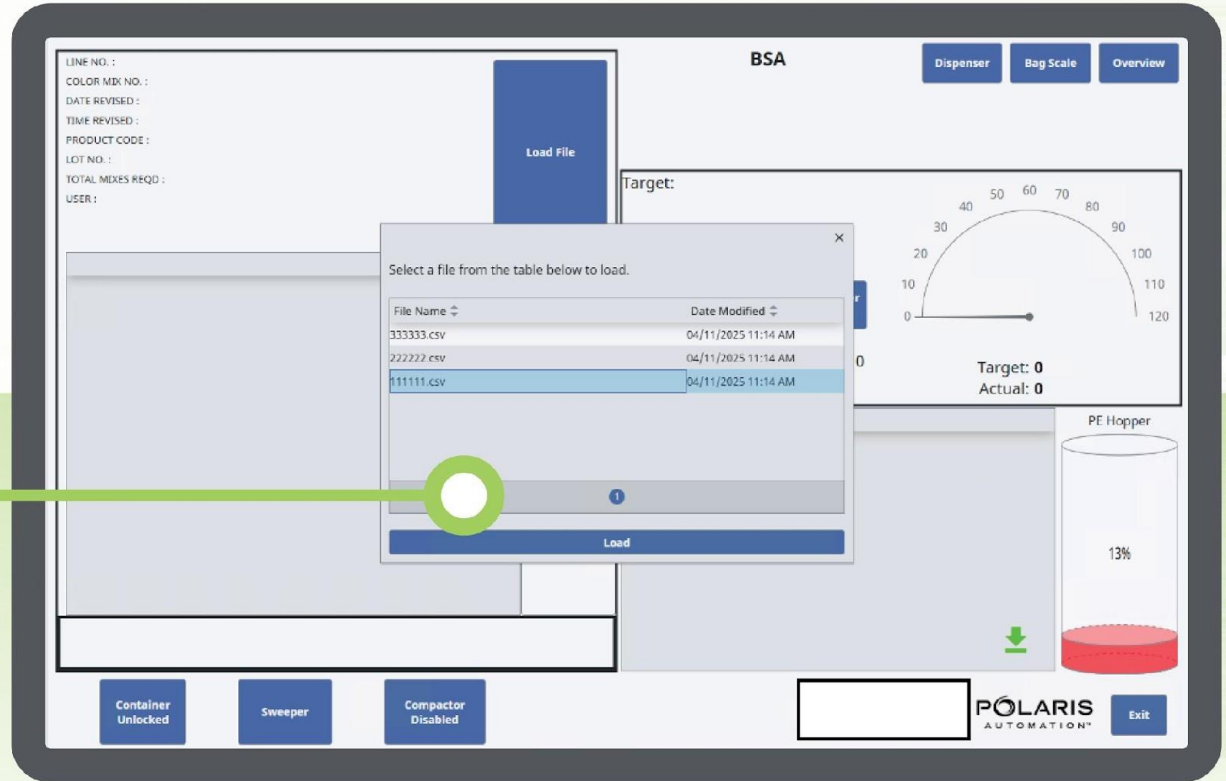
LINE NO. :
COLOR MIX NO. :
DATE REVISED :
TIME REVISED :
PRODUCT CODE :
LOT NO. :
TOTAL MIXES REQD :
USER :

Load File

BSA

Dispenser
Bag Scale
Overview

Target:

×

Select a file from the table below to load.

| File Name | Date Modified |
|---|---|
| 333333.csv | 04/11/2025 11:14 AM |
| 222222.csv | 04/11/2025 11:14 AM |
| 111111.csv | 04/11/2025 11:14 AM |

1

Load

0 10 20 30 40 50 60 70 80 90 100 110 120

Target: 0
Actual: 0

0

PE Hopper

13%

Container Unlocked
Sweeper
Compactor Disabled

POLARIS
AUTOMATION™

Exit